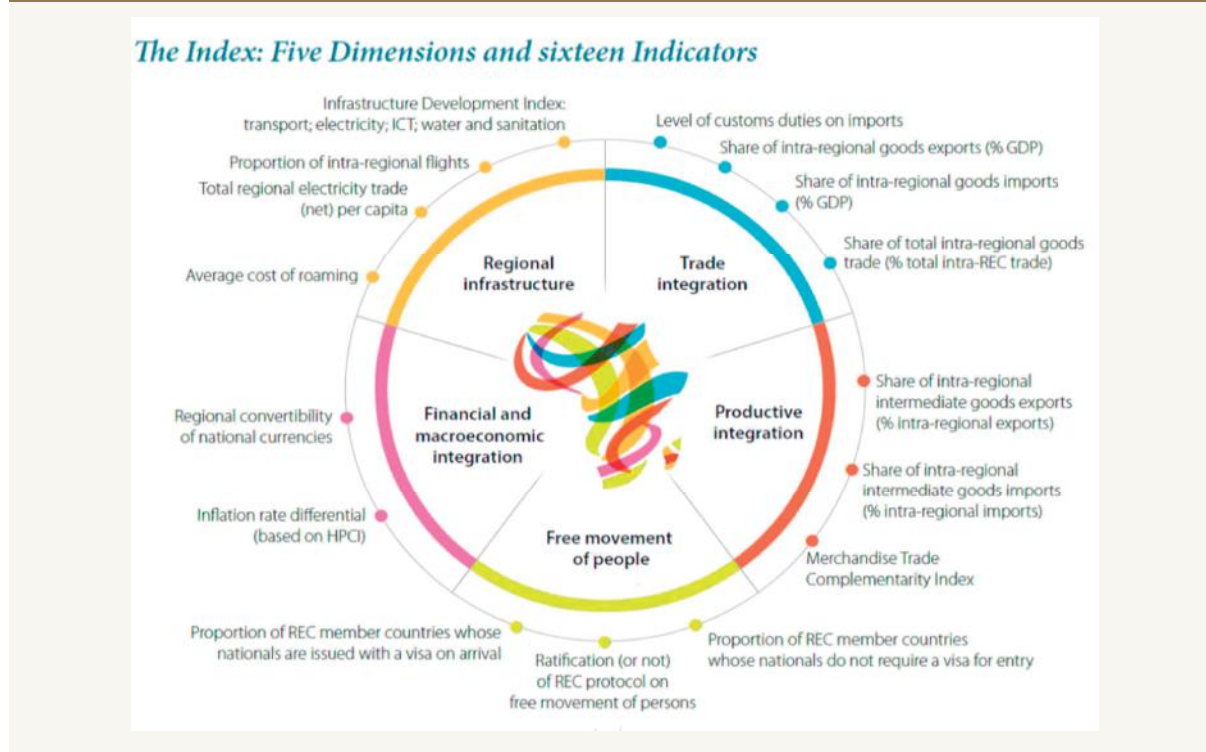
The Index: Five Dimensions and sixteen Indicators

Infrastructure Development Index: transport; electricity; ICT; water and sanitation

Proportion of intra-regional flights

Total regional electricity trade (net) per capita

Average cost of roaming

Level of customs duties on imports

Share of intra-regional goods exports (% GDP)

Share of intra-regional goods imports (% GDP)

Share of total intra-regional goods trade (% total intra-REC trade)

Regional infrastructure

Trade integration

Regional convertibility of national currencies

Financial and macroeconomic integration

Productive integration

Share of intra-regional intermediate goods exports (% intra-regional exports)

Share of intra-regional intermediate goods imports (% intra-regional imports)

Inflation rate differential (based on HPCI)

Free movement of people

Merchandise Trade Complementarity Index

Proportion of REC member countries whose nationals are issued with a visa on arrival

Ratification (or not) of REC protocol on free movement of persons

Proportion of REC member countries whose nationals do not require a visa for entry